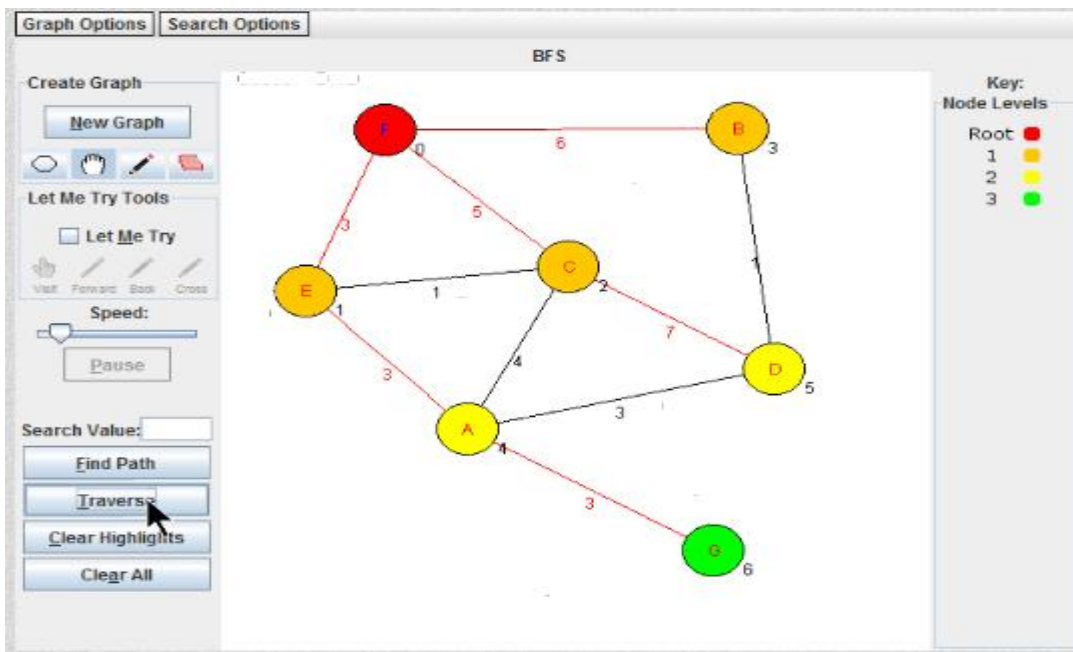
Graph Options | Search Options

BFS

Create Graph

New Graph

Let Me Try Tools

Let Me Try

Visit Forward Back Cross

Speed:

Pause

Search Value:

Find Path

Traverse

Clear Highlights

Clear All

F 0
B 3
E 1
C 2
D 5
A 4
G 6

6
3
5
1
1
4
7
3
3
3

Key:
Node Levels

Root
1
2
3